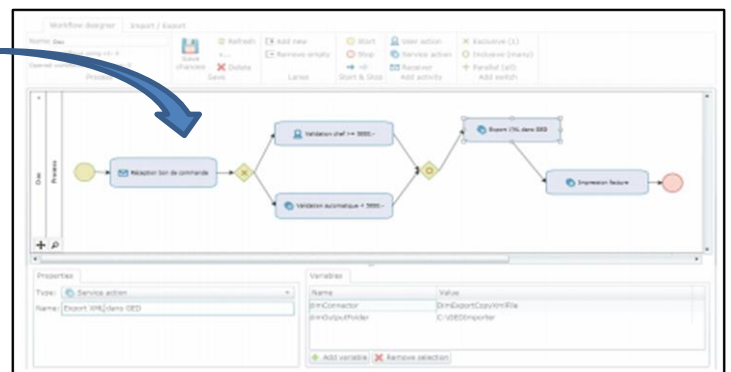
Workflow designer | Import / Export

Name: Dev

Save changes | Refresh | Delete | Save

Add new | Remove empty | Lanes

Start | Stop | Start & Stop

User action | Service action | Receiver | Add activity

Exclusive (1) | Inclusive (many) | Parallel (all) | Add switch

Process

Dev

Réception bon de commande

Validation chef >= 3000.-

Validation automatique < 3000.-

Export XML dans GED

Impression facture

Properties

Type: Service action

Name: Export XML dans GED

Variables

| Name | Value |
|---|---|
| dimConnector | DimExportCopyXmlFile |
| dimOutputFolder | C:\GED\Importer |

Add variable | Remove selection